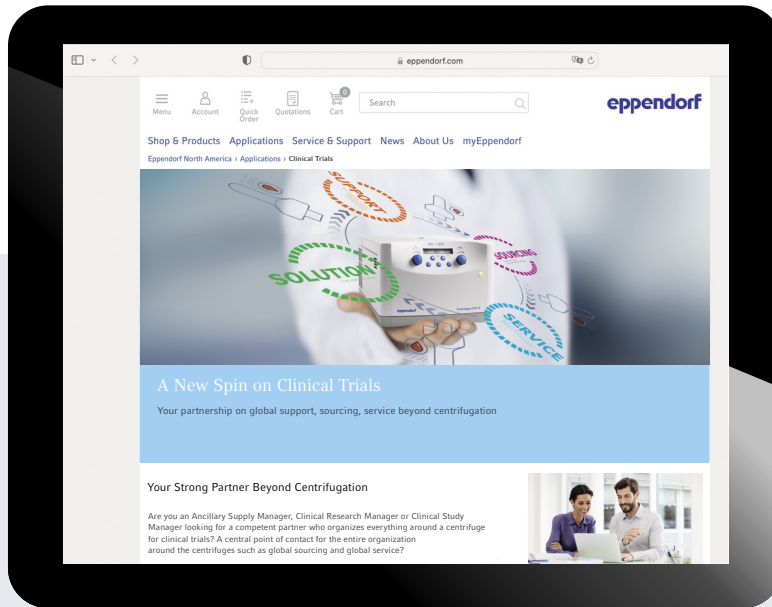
eppendorf.com

Menu Account Quick Order Quotations 0 Cart Search

eppendorf

Shop & Products Applications Service & Support News About Us myEppendorf

Eppendorf North America › Applications › Clinical Trials

SUPPORT SOLUTION SOURCING SERVICE

eppendorf

A New Spin on Clinical Trials

Your partnership on global support, sourcing, service beyond centrifugation

Your Strong Partner Beyond Centrifugation

Are you an Ancillary Supply Manager, Clinical Research Manager or Clinical Study Manager looking for a competent partner who organizes everything around a centrifuge for clinical trials? A central point of contact for the entire organization around the centrifuges such as global sourcing and global service?